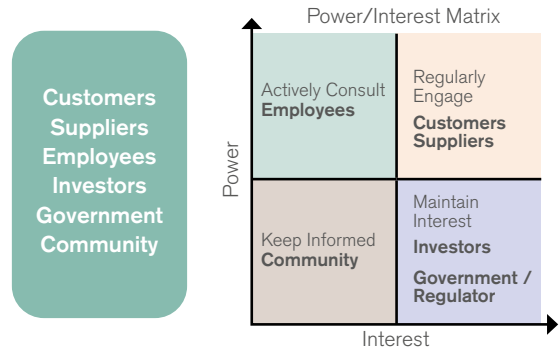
Customers
Suppliers
Employees
Investors
Government
Community

Power/Interest Matrix

Power

Actively Consult
Employees

Regularly Engage
Customers
Suppliers

Keep Informed
Community

Maintain Interest
Investors
Government / Regulator

Interest